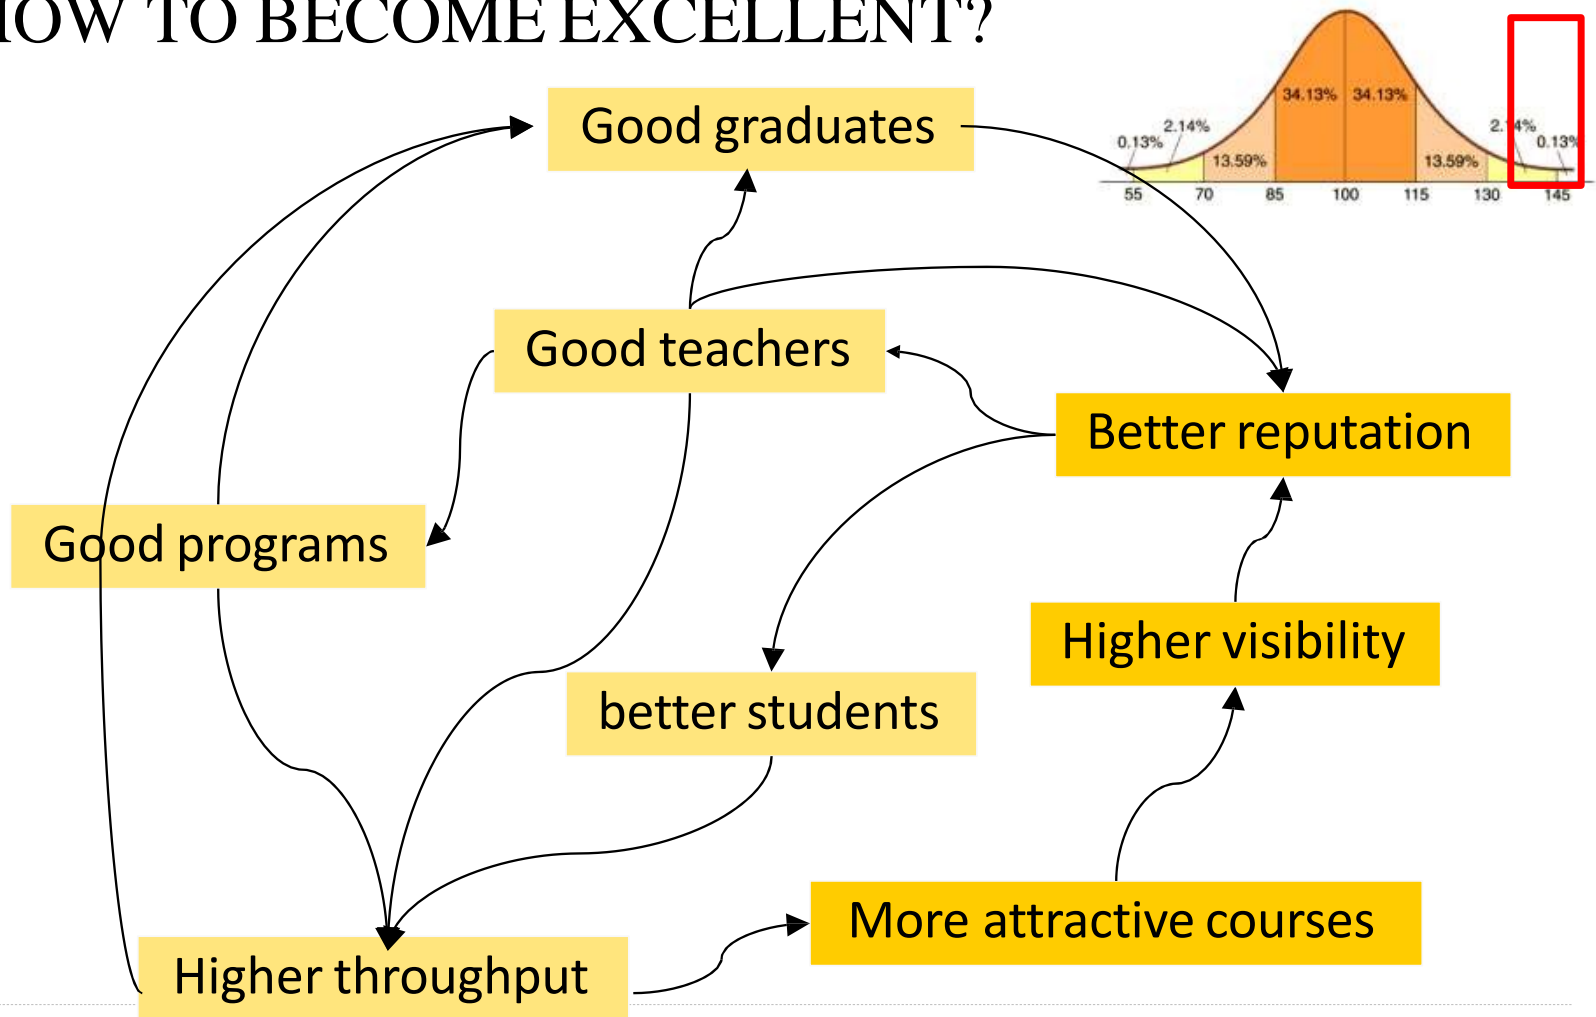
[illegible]OW TO BECOME EXCELLENT?

0.13%
2.14%
13.59%
34.13%
34.13%
13.59%
2.14%
0.13%
55
70
85
100
115
130
145

Good graduates

Good teachers

Better reputation

Good programs

Higher visibility

better students

More attractive courses

Higher throughput